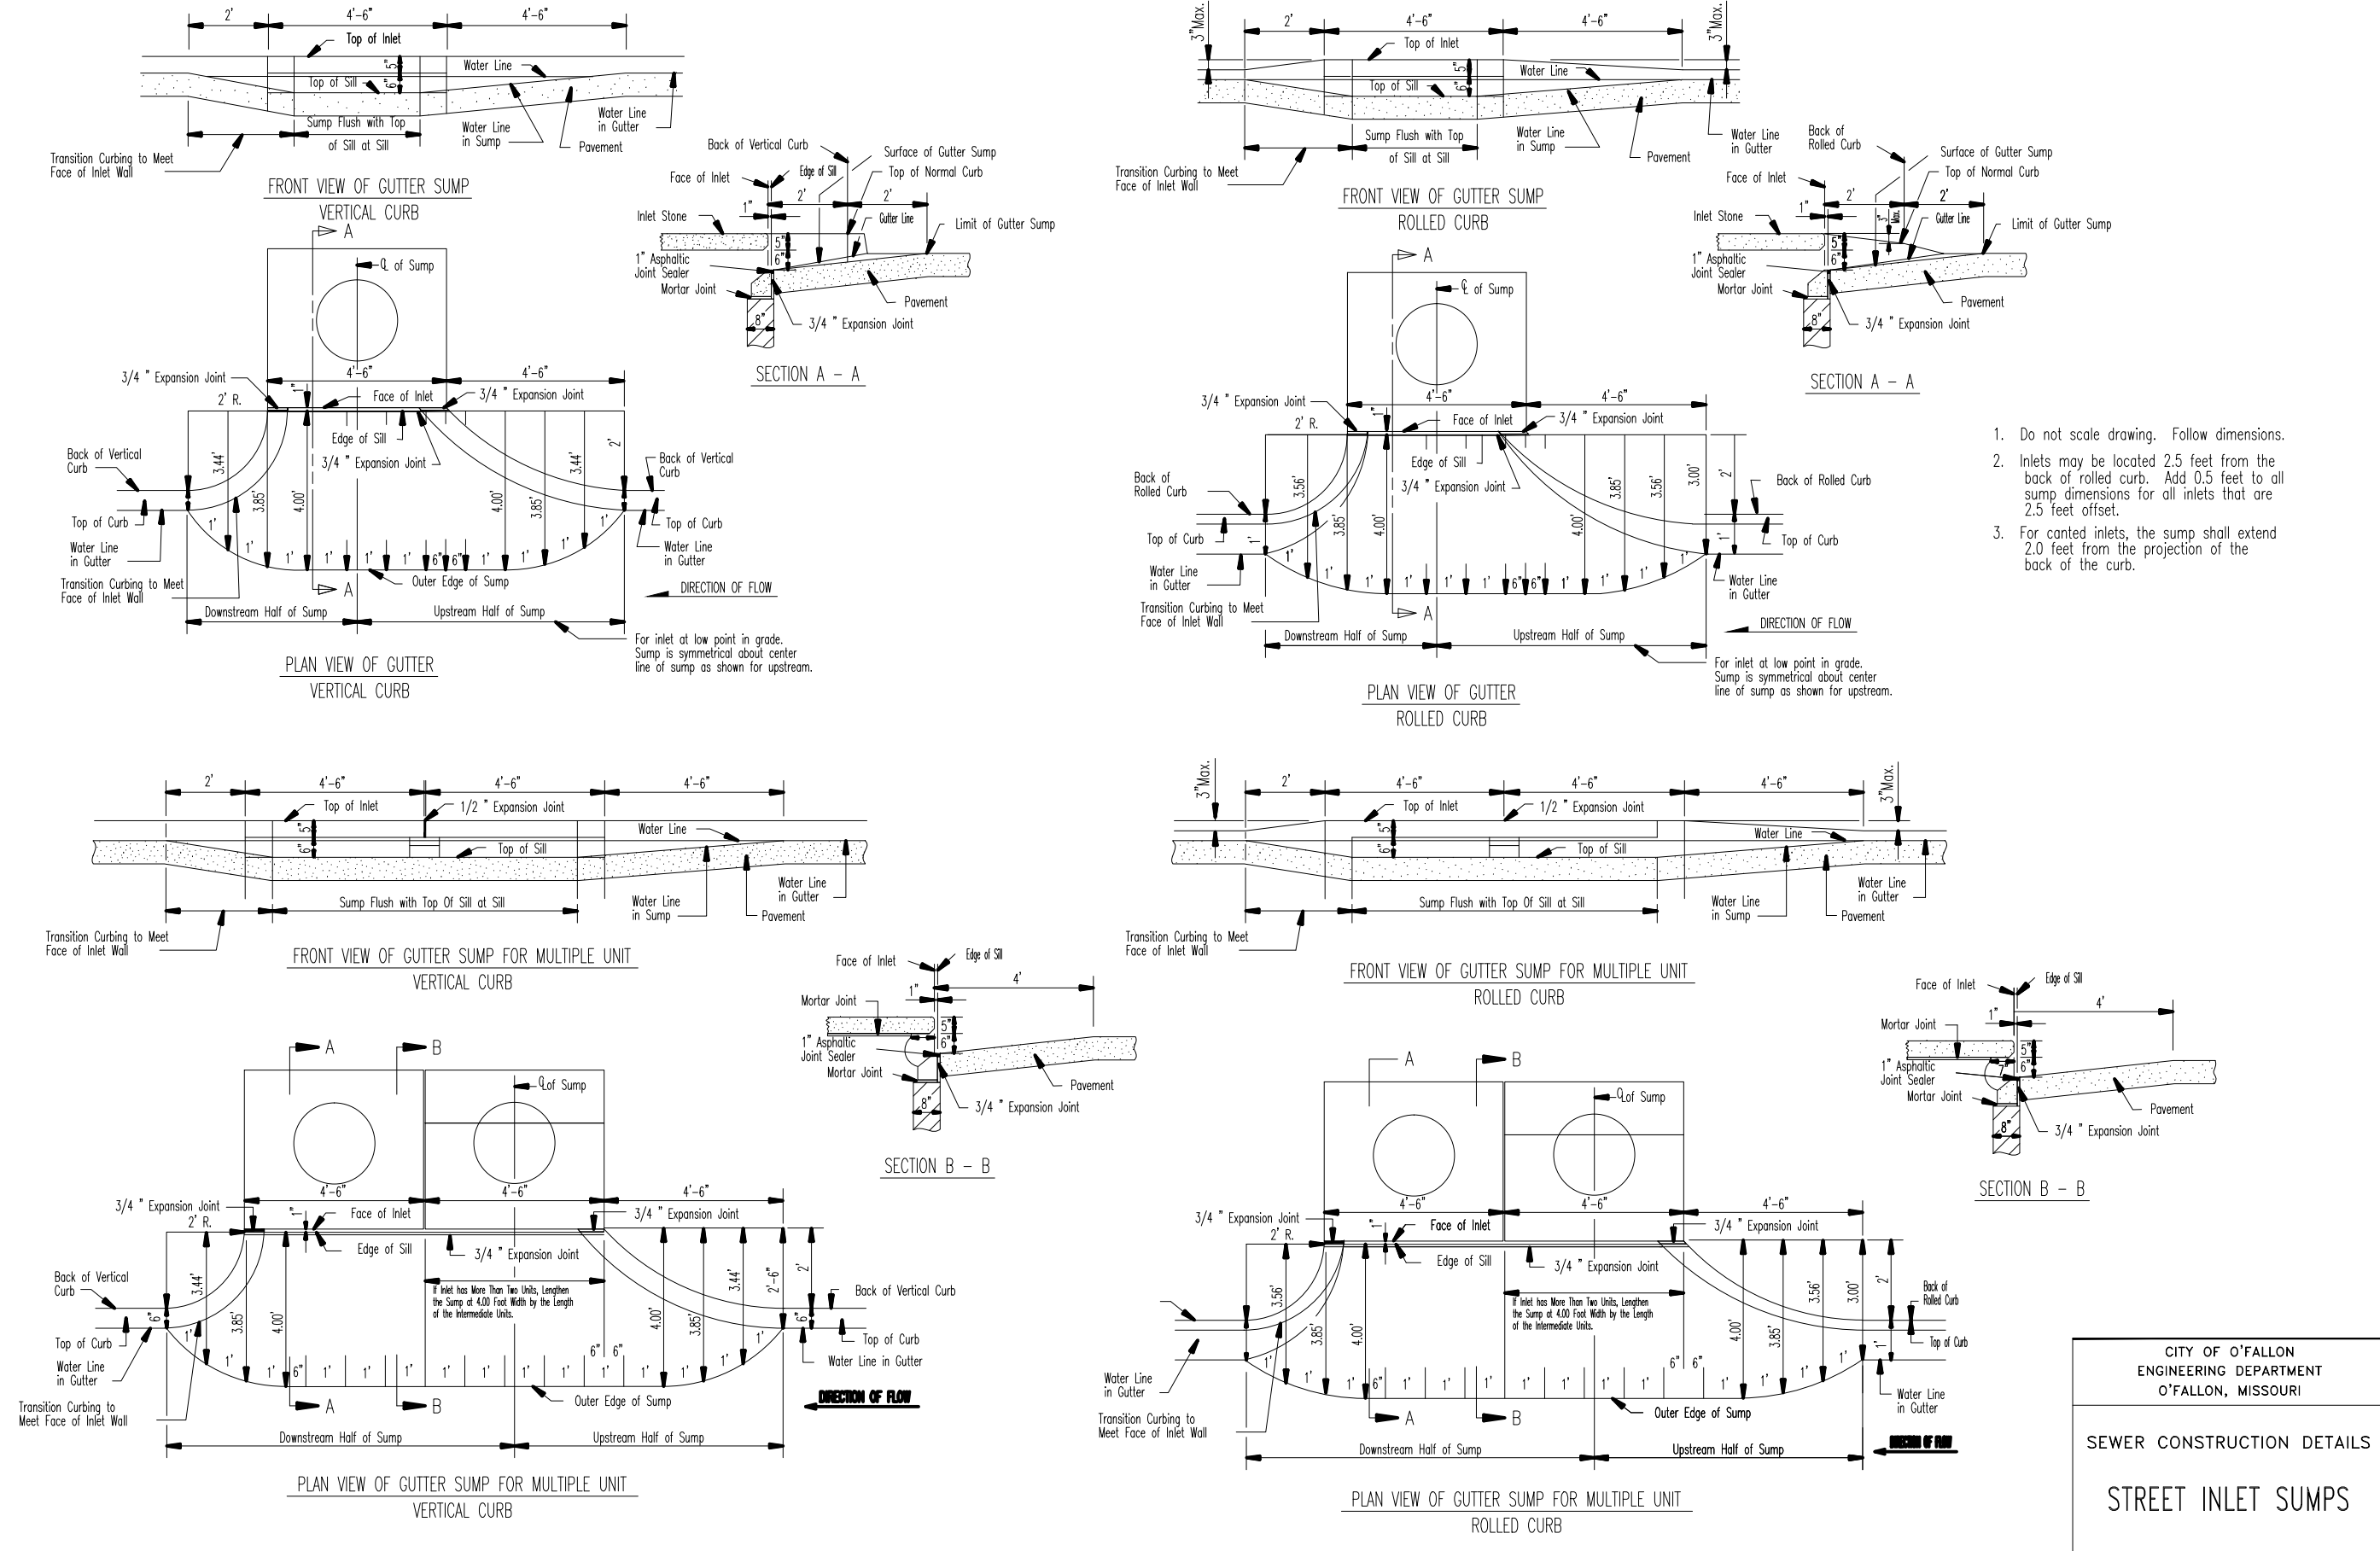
2'
4'-6"
4'-6"
Top of Inlet
Top of Sill
5"
6"
Water Line
Water Line in Gutter
Water Line in Sump
Pavement
Sump Flush with Top of Sill at Sill
Transition Curbing to Meet Face of Inlet Wall

FRONT VIEW OF GUTTER SUMP
VERTICAL CURB

Back of Vertical Curb
Surface of Gutter Sump
Face of Inlet
Edge of Sill
Top of Normal Curb
2'
2'
1"
Inlet Stone
Gutter Line
Limit of Gutter Sump
5"
6"
1" Asphaltic Joint Sealer
Mortar Joint
Pavement
8"
3/4 " Expansion Joint

SECTION A – A

A
℄ of Sump
4'-6"
4'-6"
3/4 " Expansion Joint
2' R.
1"
Face of Inlet
3/4 " Expansion Joint
Edge of Sill
3/4 " Expansion Joint
Back of Vertical Curb
Back of Vertical Curb
3.44'
3.85'
4.00'
4.00'
3.85'
3.44'
2'
Top of Curb
Top of Curb
Water Line in Gutter
Water Line in Gutter
1'
1'
1'
1'
1'
1'
1'
6"
6"
1'
1'
1'
1'
Transition Curbing to Meet Face of Inlet Wall
A
Outer Edge of Sump
DIRECTION OF FLOW
Downstream Half of Sump
Upstream Half of Sump
For inlet at low point in grade. Sump is symmetrical about center line of sump as shown for upstream.

PLAN VIEW OF GUTTER
VERTICAL CURB

3"Max.
2'
4'-6"
4'-6"
3"Max.
Top of Inlet
Water Line
Top of Sill
5"
6"
Sump Flush with Top of Sill at Sill
Water Line in Sump
Pavement
Water Line in Gutter
Transition Curbing to Meet Face of Inlet Wall

FRONT VIEW OF GUTTER SUMP
ROLLED CURB

Back of Rolled Curb
Surface of Gutter Sump
Face of Inlet
Top of Normal Curb
2'
2'
1"
3" Max.
Inlet Stone
Gutter Line
Limit of Gutter Sump
5"
6"
1" Asphaltic Joint Sealer
Mortar Joint
Pavement
8"
3/4 " Expansion Joint

SECTION A – A

A
℄ of Sump
4'-6"
4'-6"
3/4 " Expansion Joint
2' R.
1"
Face of Inlet
3/4 " Expansion Joint
Edge of Sill
3/4 " Expansion Joint
Back of Rolled Curb
Back of Rolled Curb
3.56'
3.85'
4.00'
4.00'
3.85'
3.56'
3.00'
2'
1'
1'
Top of Curb
Top of Curb
Water Line in Gutter
Water Line in Gutter
1'
1'
1'
1'
1'
1'
1'
6"
6"
1'
1'
1'
1'
Transition Curbing to Meet Face of Inlet Wall
A
DIRECTION OF FLOW
Downstream Half of Sump
Upstream Half of Sump
For inlet at low point in grade. Sump is symmetrical about center line of sump as shown for upstream.

PLAN VIEW OF GUTTER
ROLLED CURB

1. Do not scale drawing. Follow dimensions.
2. Inlets may be located 2.5 feet from the back of rolled curb. Add 0.5 feet to all sump dimensions for all inlets that are 2.5 feet offset.
3. For canted inlets, the sump shall extend 2.0 feet from the projection of the back of the curb.

2'
4'-6"
4'-6"
4'-6"
Top of Inlet
1/2 " Expansion Joint
Water Line
5"
6"
Top of Sill
Sump Flush with Top Of Sill at Sill
Water Line in Sump
Water Line in Gutter
Pavement
Transition Curbing to Meet Face of Inlet Wall

FRONT VIEW OF GUTTER SUMP FOR MULTIPLE UNIT
VERTICAL CURB

Face of Inlet
Edge of Sill
1"
4'
Mortar Joint
5"
6"
1" Asphaltic Joint Sealer
Mortar Joint
Pavement
8"
3/4 " Expansion Joint

SECTION B – B

A
B
℄of Sump
4'-6"
4'-6"
4'-6"
3/4 " Expansion Joint
2' R.
1"
Face of Inlet
3/4 " Expansion Joint
Edge of Sill
3/4 " Expansion Joint
Back of Vertical Curb
Back of Vertical Curb
3.44'
3.85'
4.00'
If Inlet has More Than Two Units, Lengthen the Sump at 4.00 Foot Width by the Length of the Intermediate Units.
4.00'
3.85'
3.44'
2'-6"
2'
6"
6"
Top of Curb
Top of Curb
Water Line in Gutter
Water Line in Gutter
1'
1'
1'
6"
1'
1'
1'
1'
1'
1'
6"
6"
1'
1'
1'
1'
Transition Curbing to Meet Face of Inlet Wall
A
B
Outer Edge of Sump
DIRECTION OF FLOW
Downstream Half of Sump
Upstream Half of Sump

PLAN VIEW OF GUTTER SUMP FOR MULTIPLE UNIT
VERTICAL CURB

3"Max.
2'
4'-6"
4'-6"
4'-6"
3"Max.
Top of Inlet
1/2 " Expansion Joint
Water Line
5"
6"
Top of Sill
Sump Flush with Top Of Sill at Sill
Water Line in Sump
Water Line in Gutter
Pavement
Transition Curbing to Meet Face of Inlet Wall

FRONT VIEW OF GUTTER SUMP FOR MULTIPLE UNIT
ROLLED CURB

Face of Inlet
Edge of Sill
1"
4'
Mortar Joint
5"
6"
1" Asphaltic Joint Sealer
Mortar Joint
Pavement
8"
3/4 " Expansion Joint

SECTION B – B

A
B
℄of Sump
4'-6"
4'-6"
4'-6"
3/4 " Expansion Joint
2' R.
1"
Face of Inlet
3/4 " Expansion Joint
Edge of Sill
3/4 " Expansion Joint
Back of Rolled Curb
Top of Curb
3.56'
3.85'
4.00'
If Inlet has More Than Two Units, Lengthen the Sump at 4.00 Foot Width by the Length of the Intermediate Units.
4.00'
3.85'
3.56'
3.00'
2'
1'
1'
Water Line in Gutter
Water Line in Gutter
1'
1'
1'
6"
1'
1'
1'
1'
1'
1'
6"
6"
1'
1'
1'
1'
Transition Curbing to Meet Face of Inlet Wall
A
B
Outer Edge of Sump
DIRECTION OF FLOW
Downstream Half of Sump
Upstream Half of Sump

PLAN VIEW OF GUTTER SUMP FOR MULTIPLE UNIT
ROLLED CURB

CITY OF O'FALLON
ENGINEERING DEPARTMENT
O'FALLON, MISSOURI
SEWER CONSTRUCTION DETAILS
STREET INLET SUMPS